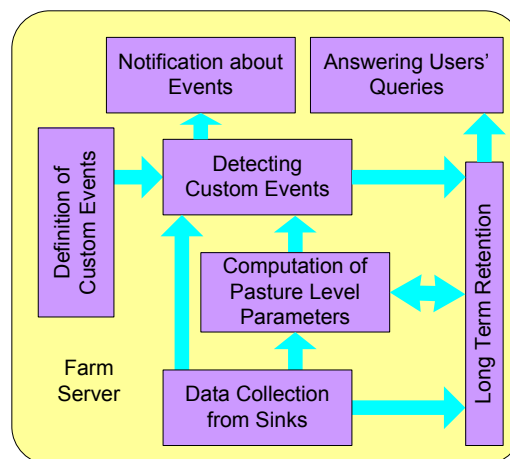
Notification about Events

Answering Users' Queries

Definition of Custom Events

Detecting Custom Events

Computation of Pasture Level Parameters

Long Term Retention

Farm Server

Data Collection from Sinks